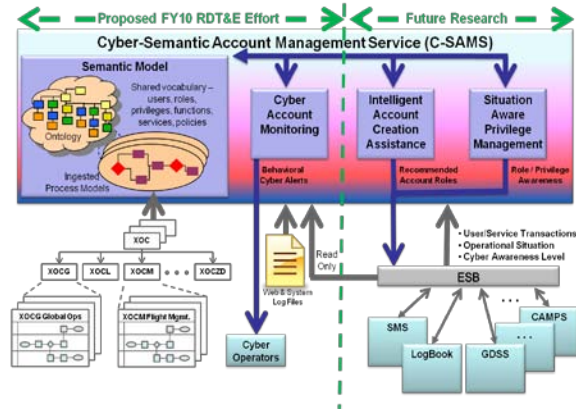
Proposed FY10 RDT&E Effort

Future Research

Cyber-Semantic Account Management Service (C-SAMS)

Semantic Model

Shared vocabulary – users, roles, privileges, functions, services, policies

Ontology

Ingested Process Models

Cyber Account Monitoring

Intelligent Account Creation Assistance

Situation Aware Privilege Management

Behavioral Cyber Alerts

Recommended Account Roles

Role / Privilege Awareness

XOC

XOCG

XOCL

XOCM

• • •

XOCZD

XOCG Global Ops

XOCM Flight Mgmt.

Web & System Log Files

Read Only

• User/Service Transactions
• Operational Situation
• Cyber Awareness Level

ESB

Cyber Operators

SMS

LogBook

GDSS

CAMPS

. . .

. . .